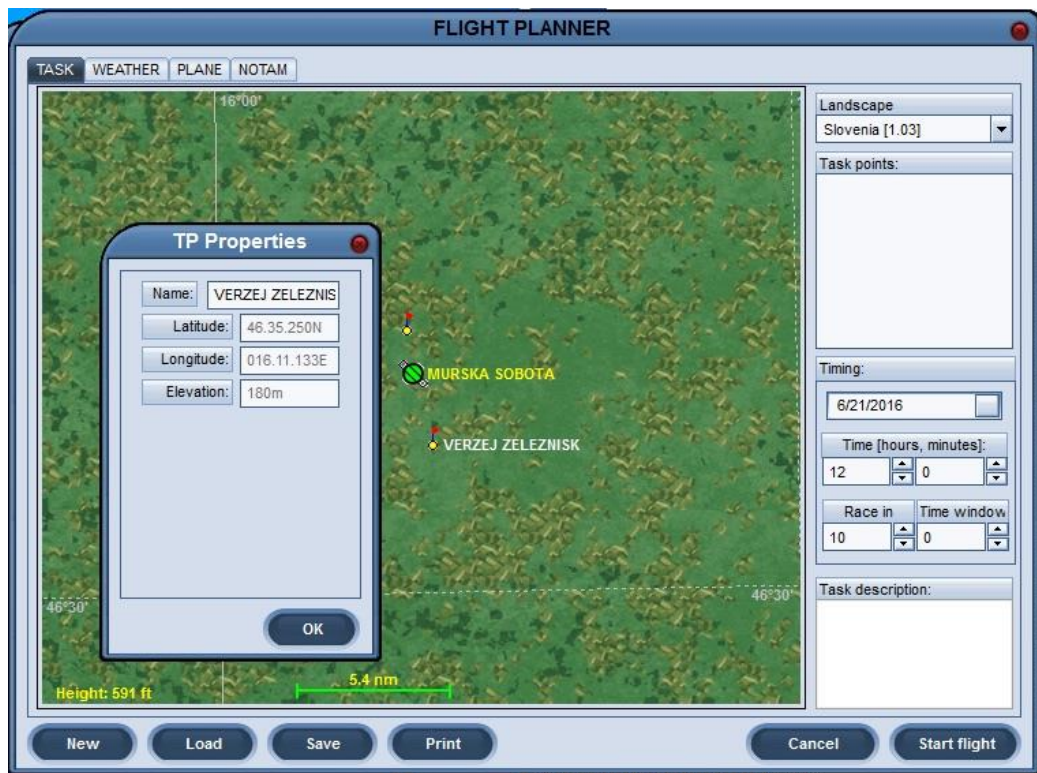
FLIGHT PLANNER

TASK WEATHER PLANE NOTAM

16°00'

TP Properties

Name: VERZEJ ZELEZNIS
Latitude: 46.35.250N
Longitude: 016.11.133E
Elevation: 180m

OK

MURSKA SOBOTA
VERZEJ ZELEZNISK

46°30'
46°30'

Height: 591 ft
5.4 nm

Landscape
Slovenia [1.03]
Task points:

Timing:
6/21/2016
Time [hours, minutes]:
12 0
Race in Time window
10 0

Task description:

New Load Save Print Cancel Start flight